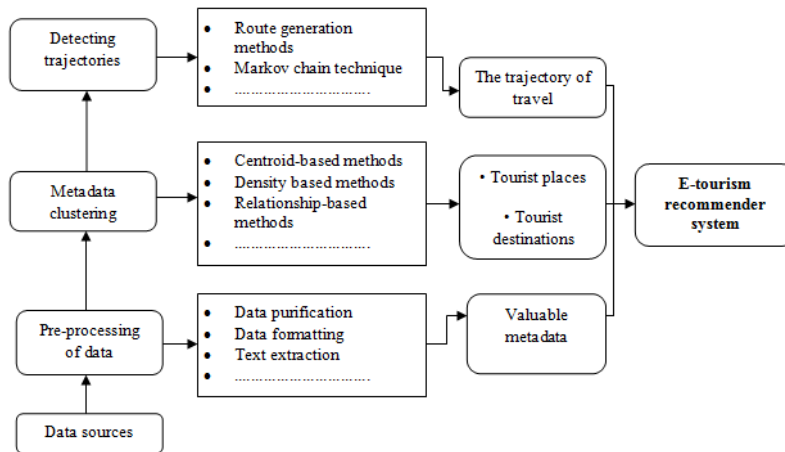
Detecting trajectories

- Route generation methods
- Markov chain technique
- ……………………………

The trajectory of travel

Metadata clustering

- Centroid-based methods
- Density based methods
- Relationship-based methods
- ……………………………

• Tourist places

• Tourist destinations

**E-tourism recommender system**

Pre-processing of data

- Data purification
- Data formatting
- Text extraction
- ……………………………

Valuable metadata

Data sources